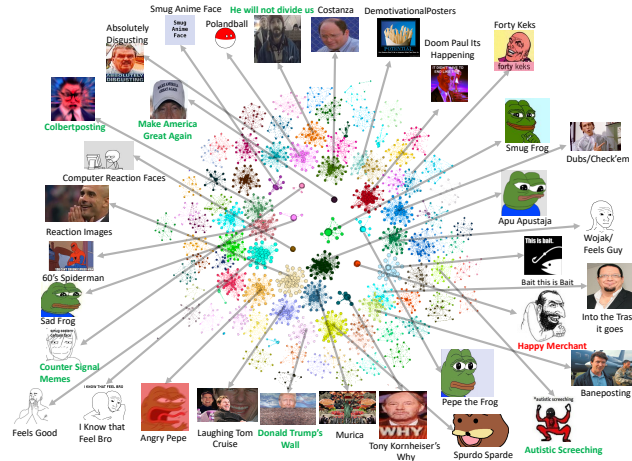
Smug Anime Face

Smug Anime Face

Absolutely Disgusting

ABSOLUTELY DISGUSTING

Polandball

He will not divide us

Costanza

DemotivationalPosters

Forty Keks

forty keks

Doom Paul Its Happening

Colbertposting

Make America Great Again

Smug Frog

Dubs/Check'em

Computer Reaction Faces

Reaction Images

Apu Apustaja

Wojak/ Feels Guy

This is bait.

Bait this is Bait

60's Spiderman

Into the Tras it goes

Sad Frog

Happy Merchant

Counter Signal Memes

Baneposting

I KNOW THAT FEEL BRO

Feels Good

I Know that Feel Bro

Angry Pepe

Laughing Tom Cruise

Donald Trump's Wall

Murica

WHY

Tony Kornheiser's Why

Pepe the Frog

Spurdo Sparde

*autistic screeching

Autistic Screeching